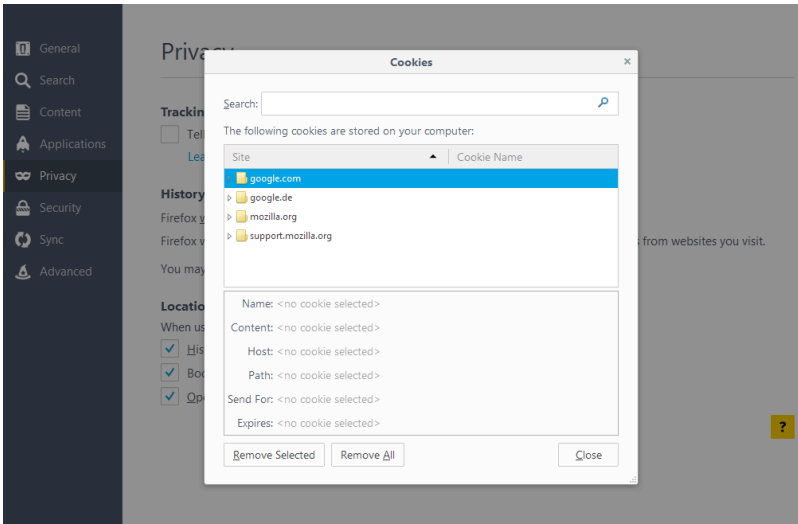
General
Search
Content
Applications
Privacy
Security
Sync
Advanced

Privacy

Trackin
Tell
Lea

History
Firefox
Firefox v
s from websites you visit.
You may

Locatio
When us
His
Boo
Ope

Cookies
×

Search:

The following cookies are stored on your computer:

| Site | Cookie Name |
|---|---|
| google.com | |
| google.de | |
| mozilla.org | |
| support.mozilla.org | |

Name: <no cookie selected>
Content: <no cookie selected>
Host: <no cookie selected>
Path: <no cookie selected>
Send For: <no cookie selected>
Expires: <no cookie selected>

Remove Selected
Remove All
Close

?